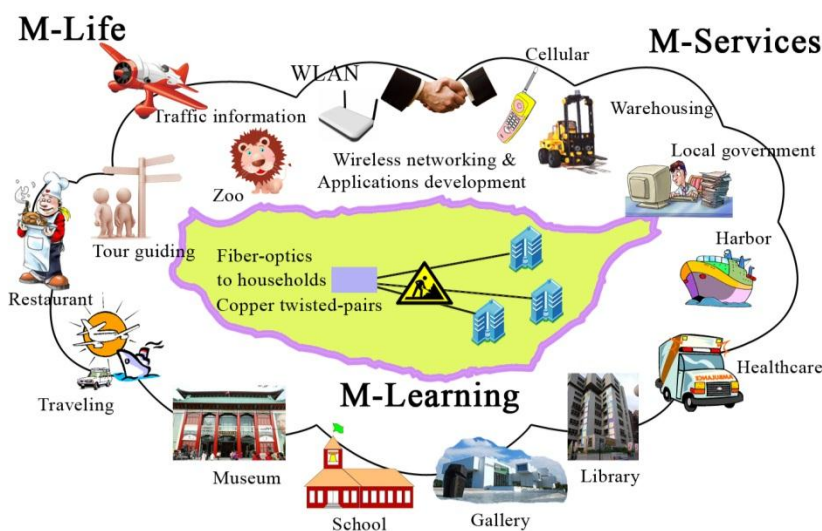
M-Life

M-Services

WLAN

Cellular

Traffic information

Warehousing

Wireless networking & Applications development

Local government

Zoo

Tour guiding

Harbor

Fiber-optics to households

Copper twisted-pairs

Restaurant

Healthcare

M-Learning

Traveling

Library

Museum

School

Gallery